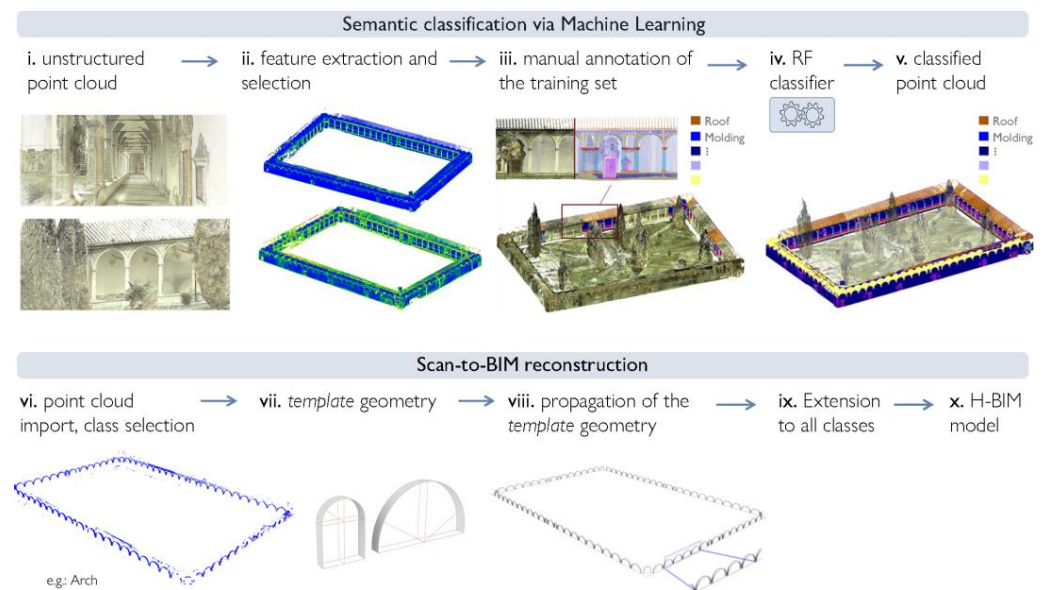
Semantic classification via Machine Learning

i. unstructured point cloud

ii. feature extraction and selection

iii. manual annotation of the training set

Roof
Molding
⋮

iv. RF classifier

v. classified point cloud

Roof
Molding
⋮

Scan-to-BIM reconstruction

vi. point cloud import, class selection

vii. *template* geometry

viii. propagation of the *template* geometry

ix. Extension to all classes

x. H-BIM model

e.g.: Arch